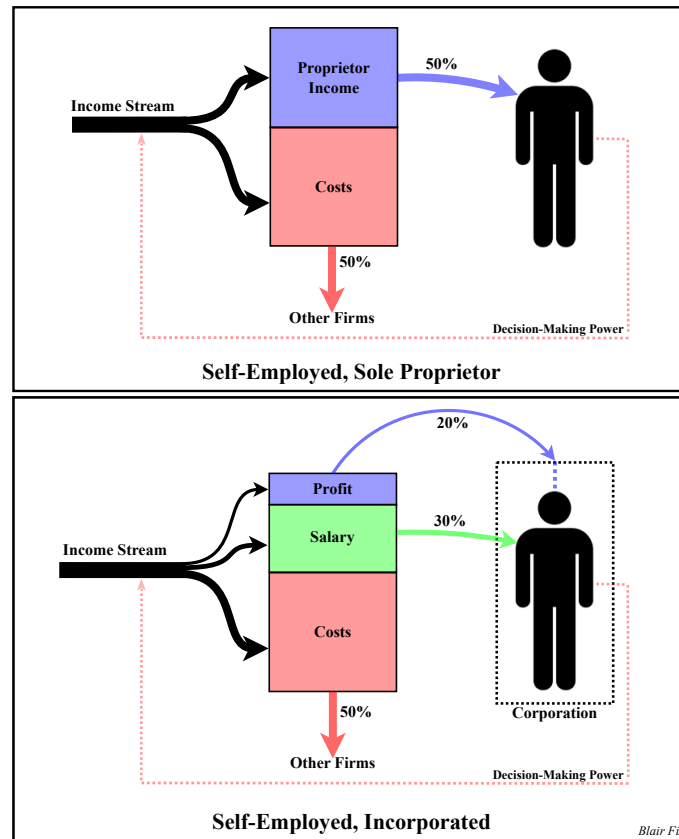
Income Stream

Proprietor Income

50%

Costs

50%

Other Firms

Decision-Making Power

Self-Employed, Sole Proprietor

20%

Profit

Salary

30%

Income Stream

Costs

50%

Corporation

Other Firms

Decision-Making Power

Self-Employed, Incorporated

Blair Fi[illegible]